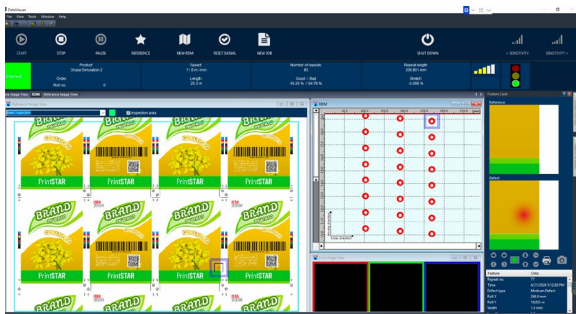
DataViewer
File View Tools Window Help

START
STOP
PAUSE
REFERENCE
NEW RDM
RESET SIGNAL
NEW JOB
SHUT DOWN
- SENSITIVITY +
SENSITIVITY +

Product
Order
Speed
11.8 m/min
Length
Number of repeats
80
Good / Bad
Repeat length
Stretch
-0.006 %

RDM
Reference Image View
Inspection area

BRAND
PrintSTAR
BRAND
PrintSTAR
PrintSTAR
PrintSTAR
BRAND
PrintSTAR
BRAND
PrintSTAR
PrintSTAR
PrintSTAR

Feature Card
Reference
Defect

Feature
Data
Time
Defect type
Medium Defect
Width